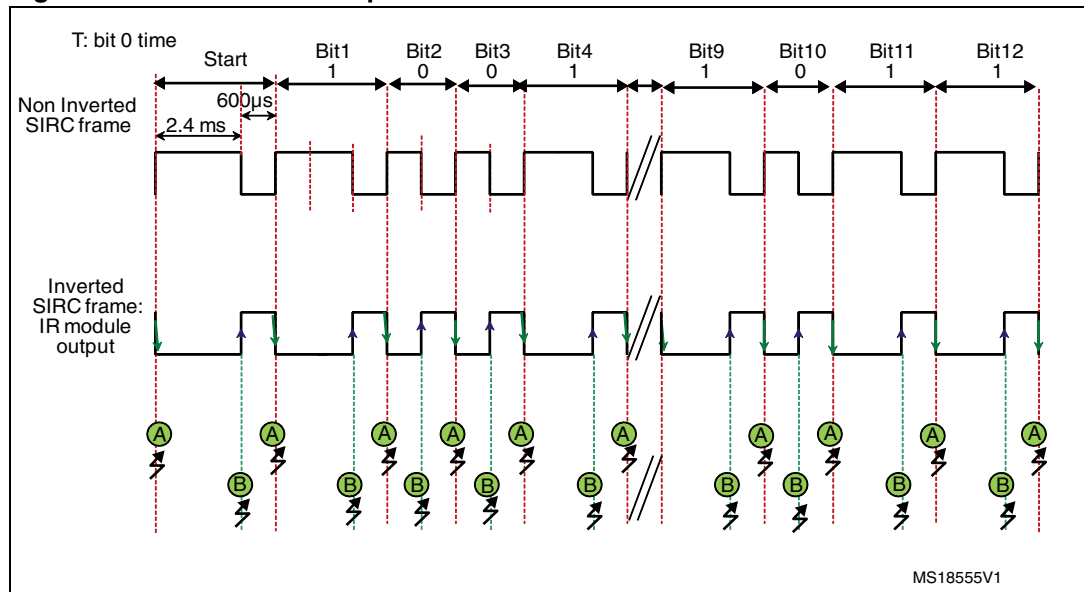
T: bit 0 time

Start

Bit1
1

Bit2
0

Bit3
0

Bit4
1

Bit9
1

Bit10
0

Bit11
1

Bit12
1

600µs

2.4 ms

Non Inverted SIRC frame

Inverted SIRC frame: IR module output

A B A B A B A B A B A A B A B A B A B A

MS18555V1